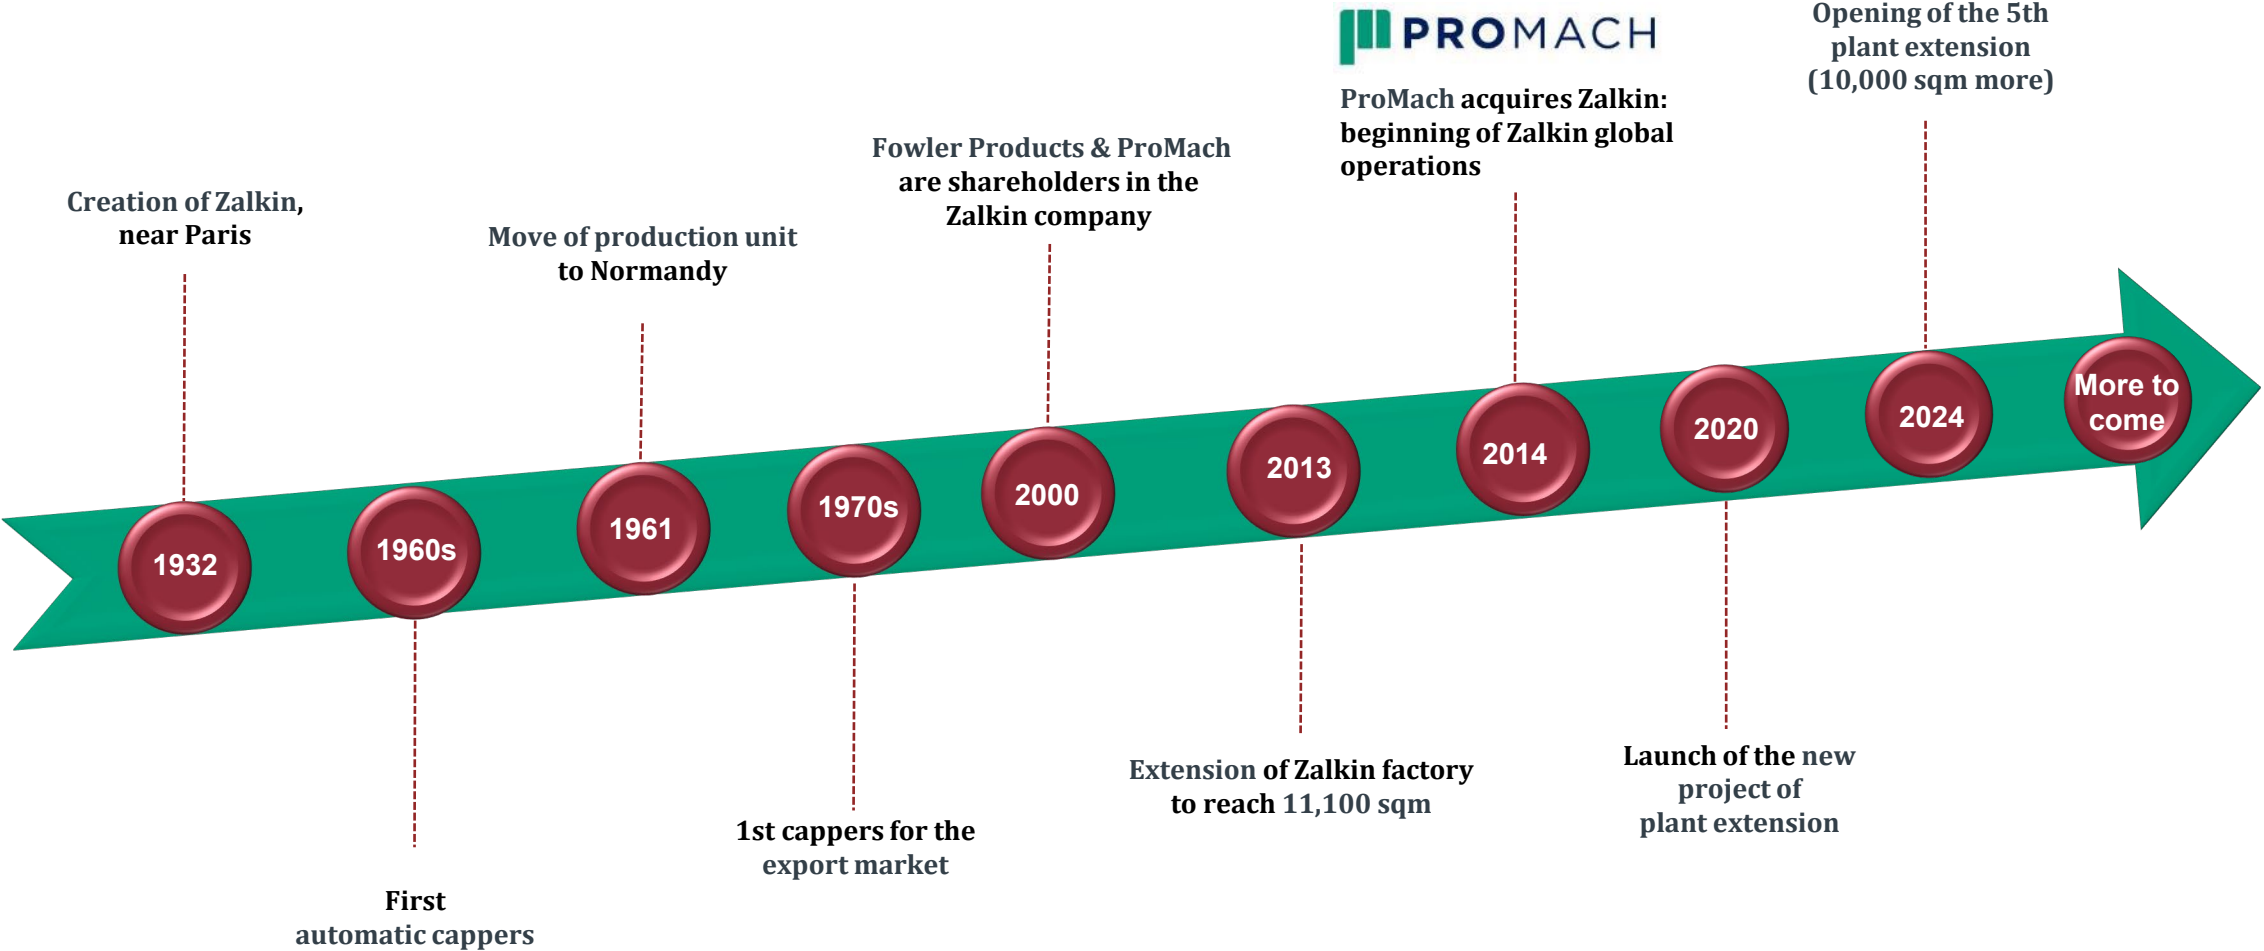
PROMACH

Opening of the 5th plant extension (10,000 sqm more)

ProMach acquires Zalkin: beginning of Zalkin global operations

Fowler Products & ProMach are shareholders in the Zalkin company

Creation of Zalkin, near Paris

Move of production unit to Normandy

1932

1960s

1961

1970s

2000

2013

2014

2020

2024

More to come

First automatic cappers

1st cappers for the export market

Extension of Zalkin factory to reach 11,100 sqm

Launch of the new project of plant extension